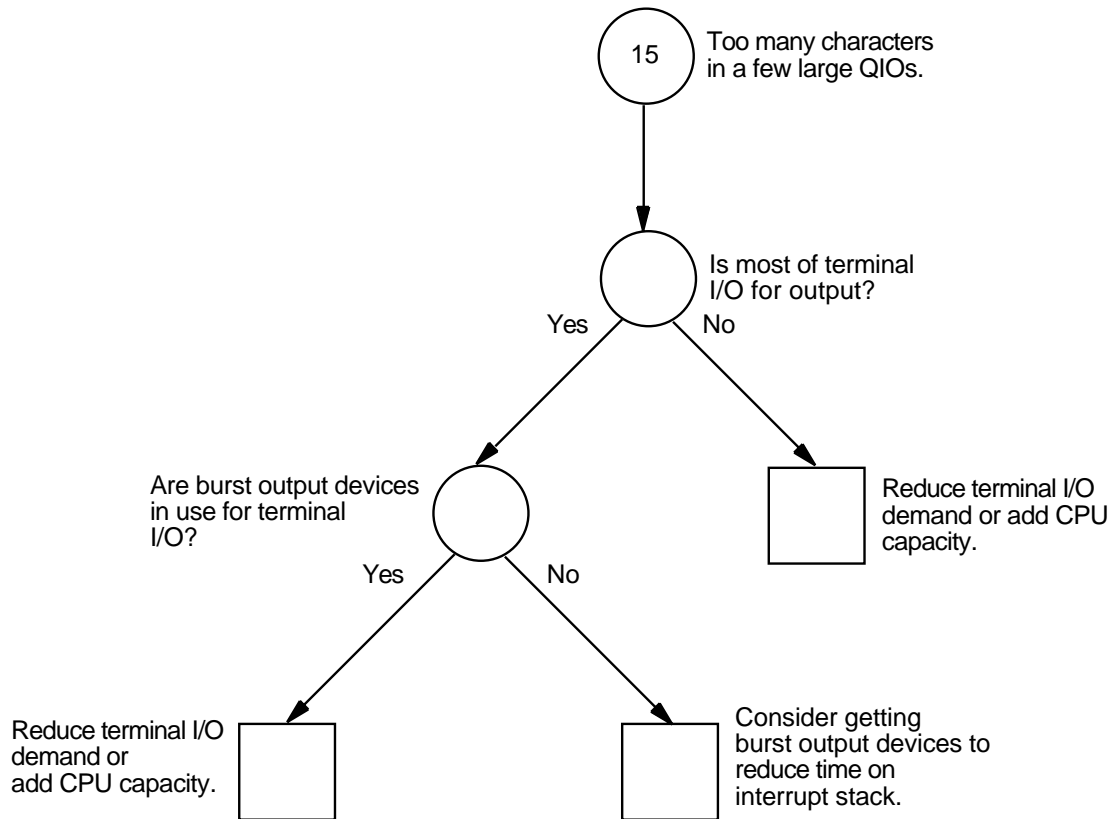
15

Too many characters in a few large QIOs.

Is most of terminal I/O for output?

Yes

No

Are burst output devices in use for terminal I/O?

Reduce terminal I/O demand or add CPU capacity.

Yes

No

Reduce terminal I/O demand or add CPU capacity.

Consider getting burst output devices to reduce time on interrupt stack.